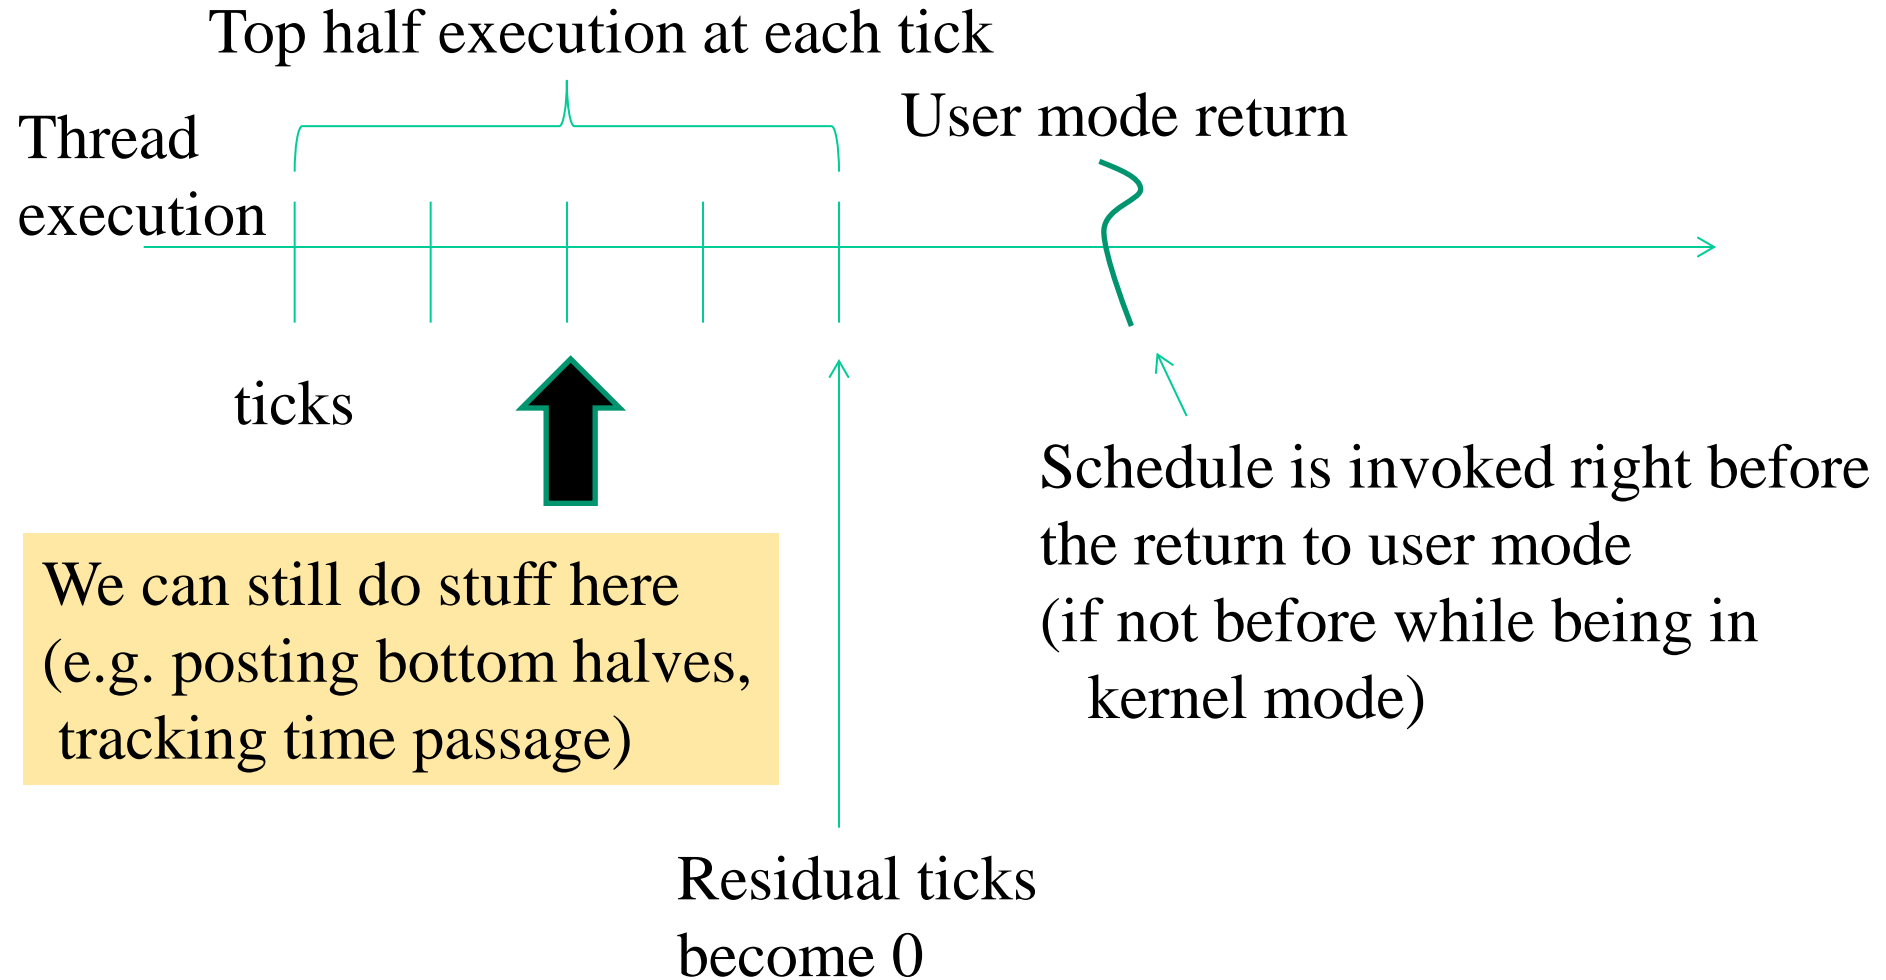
Top half execution at each tick

Thread execution

User mode return

ticks

Schedule is invoked right before the return to user mode (if not before while being in kernel mode)

We can still do stuff here (e.g. posting bottom halves, tracking time passage)

Residual ticks become 0